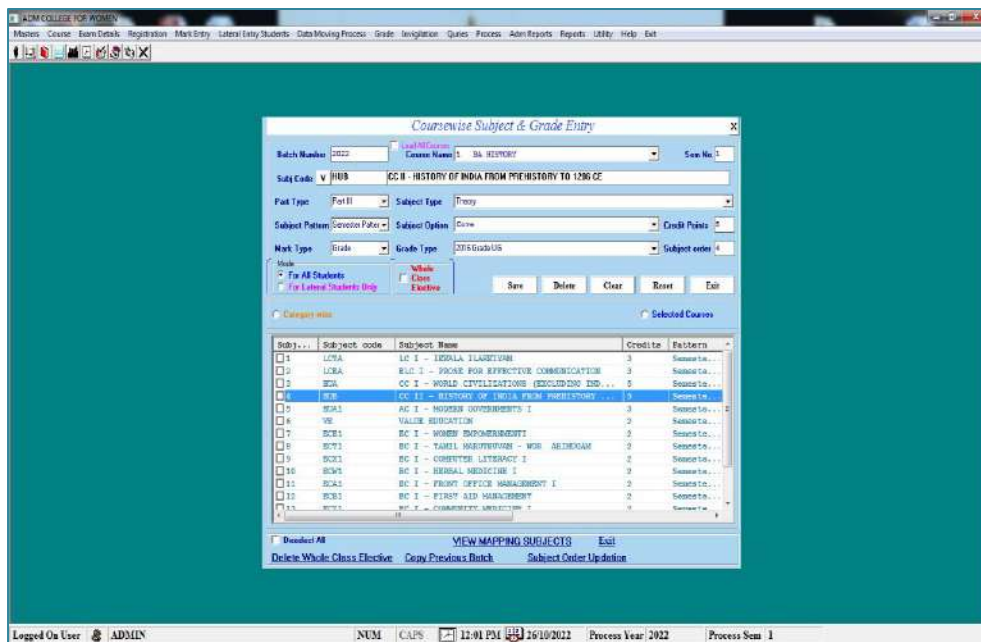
ADM COLLEGE FOR WOMEN

Masters Course Exam Details Registration Mark Entry Lateral Entry Students Data Moving Process Grade Invigilation Queries Process Adm Reports Reports Utility Help Exit

Coursewise Subject & Grade Entry

x

Batch Number 2022

Load All Courses

Course Name 1 BA HISTORY

Sem No 1

Subj Code V HUB

CC II - HISTORY OF INDIA FROM PREHISTORY TO 1206 CE

Part Type Part III

Subject Type Theory

Subject Pattern Semester Patter

Subject Option Core

Credit Points 5

Mark Type Grade

Grade Type 2016 Grade UG

Subject order 4

Mode

For All Students

For Lateral Students Only

Whole Class Elective

Save Delete Clear Reset Exit

Category wise

Selected Courses

| Subj... | Subject code | Subject Name | Credits | Pattern |
|---|---|---|---|---|
| 1 | LCEA | LC I - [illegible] | 3 | Semeste... |
| 2 | LCEA | ELC I - PROSE FOR EFFECTIVE COMMUNICATION | 3 | Semeste... |
| 3 | HUA | CC I - WORLD CIVILIZATIONS (EXCLUDING IND... | 5 | Semeste... |
| 4 | HUB | CC II - HISTORY OF INDIA FROM PREHISTORY ... | 5 | Semeste... |
| 5 | HUA1 | AC I - MODERN GOVERNMENTS I | 3 | Semeste... |
| 6 | VE | VALUE EDUCATION | 2 | Semeste... |
| 7 | ECE1 | EC I - WOMEN EMPOWERMENT | 2 | Semeste... |
| 8 | ECT1 | EC I - TAMIL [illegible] | 2 | Semeste... |
| 9 | ECX1 | EC I - COMPUTER LITERACY I | 2 | Semeste... |
| 10 | ECW1 | EC I - HERBAL MEDICINE I | 2 | Semeste... |
| 11 | ECA1 | EC I - FRONT OFFICE MANAGEMENT I | 2 | Semeste... |
| 12 | ECB1 | EC I - FIRST AID MANAGEMENT | 2 | Semeste... |
| 13 | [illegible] | EC I - COMMUNITY MEDICINE I | 2 | Semeste... |

Deselect All

VIEW MAPPING SUBJECTS Exit

Delete Whole Class Elective Copy Previous Batch Subject Order Updation

Logged On User ADMIN NUM CAPS 12:01 PM 26/10/2022 Process Year 2022 Process Sem 1